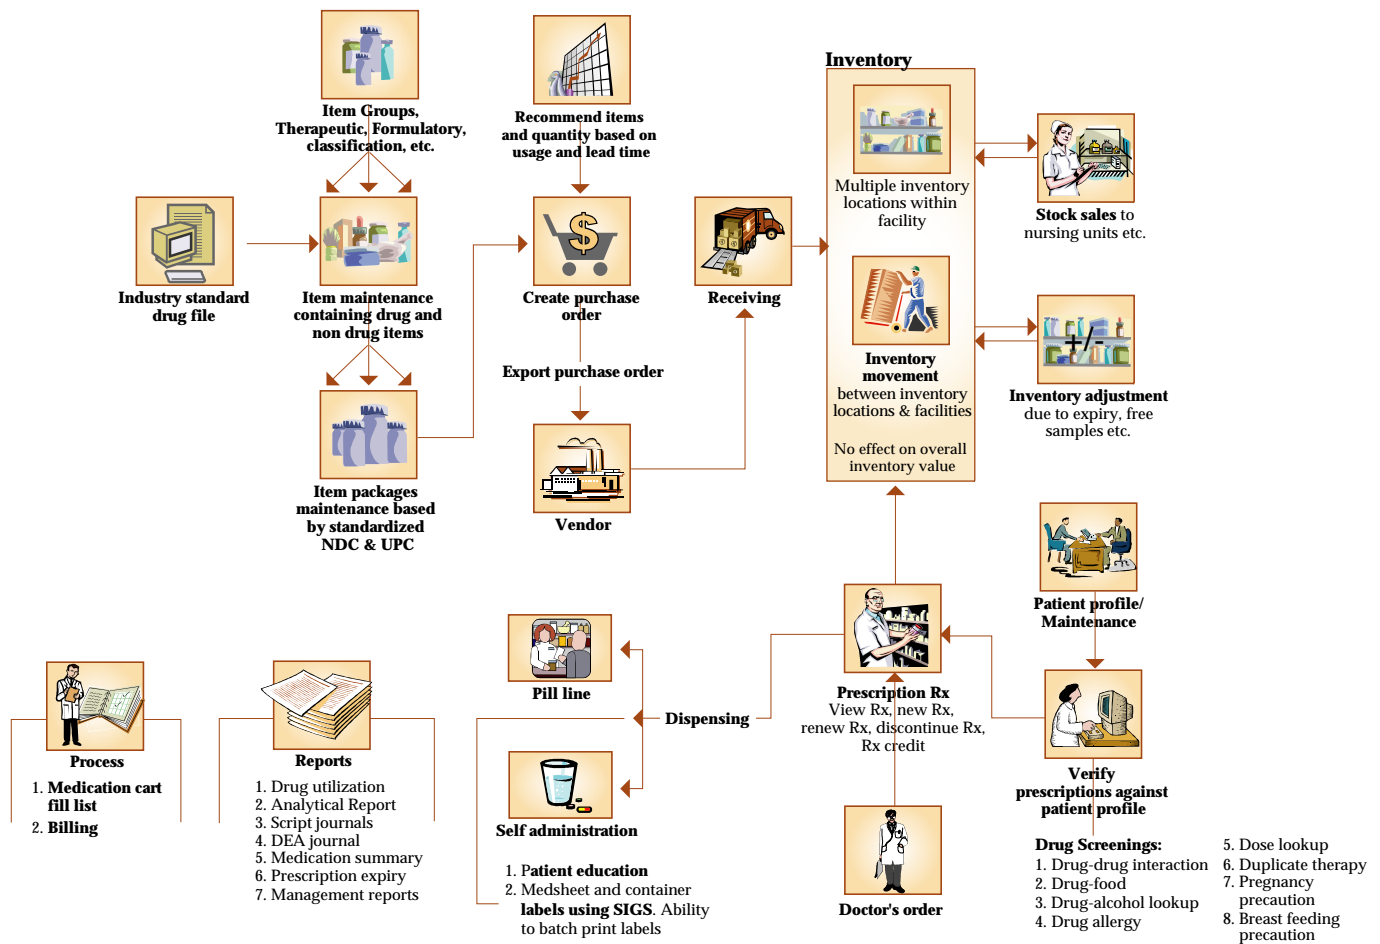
Item Groups, Therapeutic, Formulatory, classification, etc.

Recommend items and quantity based on usage and lead time

Inventory

Industry standard drug file

Item maintenance containing drug and non drug items

Create purchase order

Receiving

Multiple inventory locations within facility

Stock sales to nursing units etc.

Export purchase order

Inventory movement between inventory locations & facilities

No effect on overall inventory value

Inventory adjustment due to expiry, free samples etc.

Item packages maintenance based by standardized NDC & UPC

Vendor

Patient profile/ Maintenance

Pill line

Process
1. Medication cart fill list
2. Billing

Reports
1. Drug utilization
2. Analytical Report
3. Script journals
4. DEA journal
5. Medication summary
6. Prescription expiry
7. Management reports

Dispensing

Prescription Rx
View Rx, new Rx, renew Rx, discontinue Rx, Rx credit

Self administration
1. Patient education
2. Medsheet and container labels using SIGS. Ability to batch print labels

Verify prescriptions against patient profile

Doctor's order

Drug Screenings:
1. Drug-drug interaction
2. Drug-food
3. Drug-alcohol lookup
4. Drug allergy
5. Dose lookup
6. Duplicate therapy
7. Pregnancy precaution
8. Breast feeding precaution